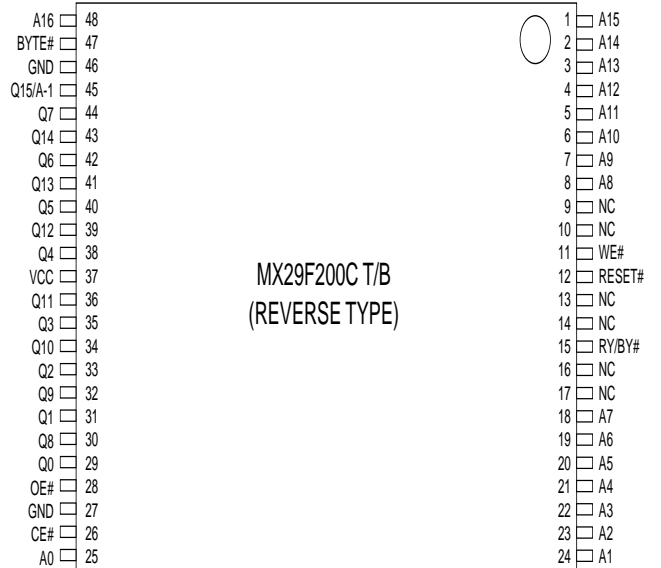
A16 48
BYTE# 47
GND 46
Q15/A-1 45
Q7 44
Q14 43
Q6 42
Q13 41
Q5 40
Q12 39
Q4 38
VCC 37
Q11 36
Q3 35
Q10 34
Q2 33
Q9 32
Q1 31
Q8 30
Q0 29
OE# 28
GND 27
CE# 26
A0 25

MX29F200C T/B
(REVERSE TYPE)

1 A15
2 A14
3 A13
4 A12
5 A11
6 A10
7 A9
8 A8
9 NC
10 NC
11 WE#
12 RESET#
13 NC
14 NC
15 RY/BY#
16 NC
17 NC
18 A7
19 A6
20 A5
21 A4
22 A3
23 A2
24 A1